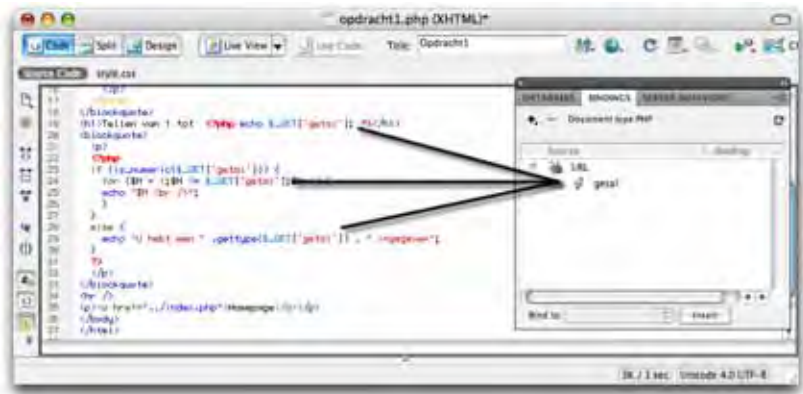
opdracht1.php (XHTML)*

Code Split Design Live View Live Code Title: Opdracht1

Source Code style.css

</p>
</blockquote>
<h1>Tellen van 1 tot <?php echo $_GET['getal'] ?></h1>
<blockquote>
<p>
<?php
if (is_numeric($_GET['getal'])) {
for ($N = 1;$N <= $_GET['getal'];$N++) {
echo "$N <br />";
}
}
else {
echo "U hebt een " .gettype($_GET['getal']) . " ingegeven";
}
?>
</p>
</blockquote>
<hr />
<p><a href="../index.php">Homepage</a></p>
</body>
</html>

DATABASES BINDINGS SERVER BEHAVIORS

+ − Document type: PHP

Source Binding
URL
getal

Bind to: Insert

3K / 1 sec Unicode 4.0 UTF-8